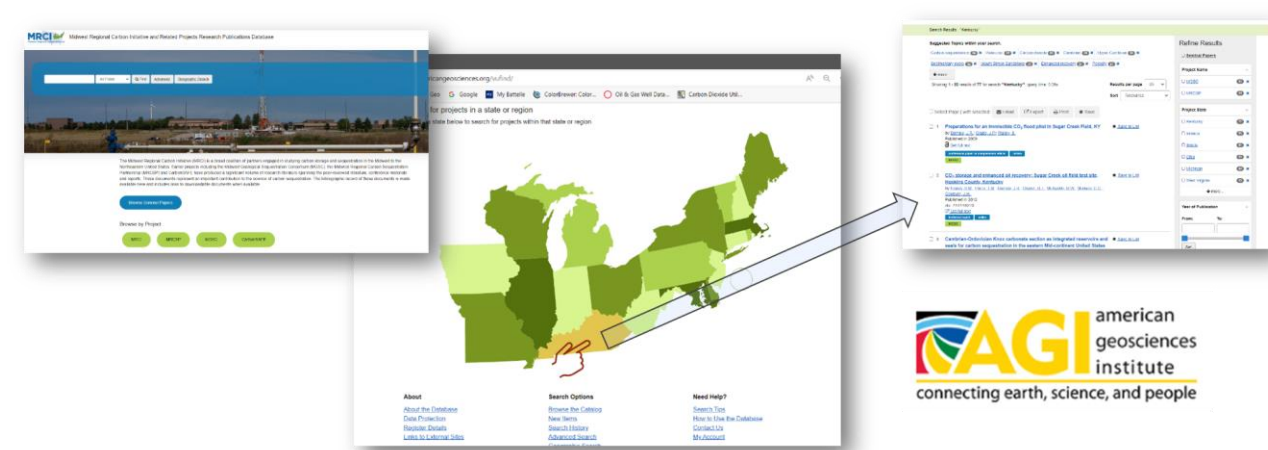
MRCI Midwest Regional Carbon Initiative and Related Projects Research Publications Database

Search Advanced Geographic Search

Browse Curated Papers

Browse by Project

MRCI MRCSP MGSC Contact MRCI

americangeosciences.org/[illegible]

My Battelle ColorBrewer: Color... Oil & Gas Well Data... Carbon Dioxide Util...

for projects in a state or region

state below to search for projects within that state or region

About
About the Database
Data Protection
Register Details
Links to External Sites

Search Options
Browse the Catalog
New Items
Search History
Advanced Search

Need Help?
Search Tips
How to Use the Database
Contact Us
My Account

Search Results "Kentucky"

Refine Results

Preparations for an immiscible $CO_2$ flood pilot in Sugar Creek Field, KY

$CO_2$ storage and enhanced oil recovery: Sugar Creek oil field test site, Hopkins County, Kentucky

Cambrian-Ordovician Knox carbonate section as integrated reservoirs and seals for carbon sequestration in the eastern Midcontinent United States

Project Name

Project State

Kentucky

Year of Publication

american geosciences institute
AGI
connecting earth, science, and people